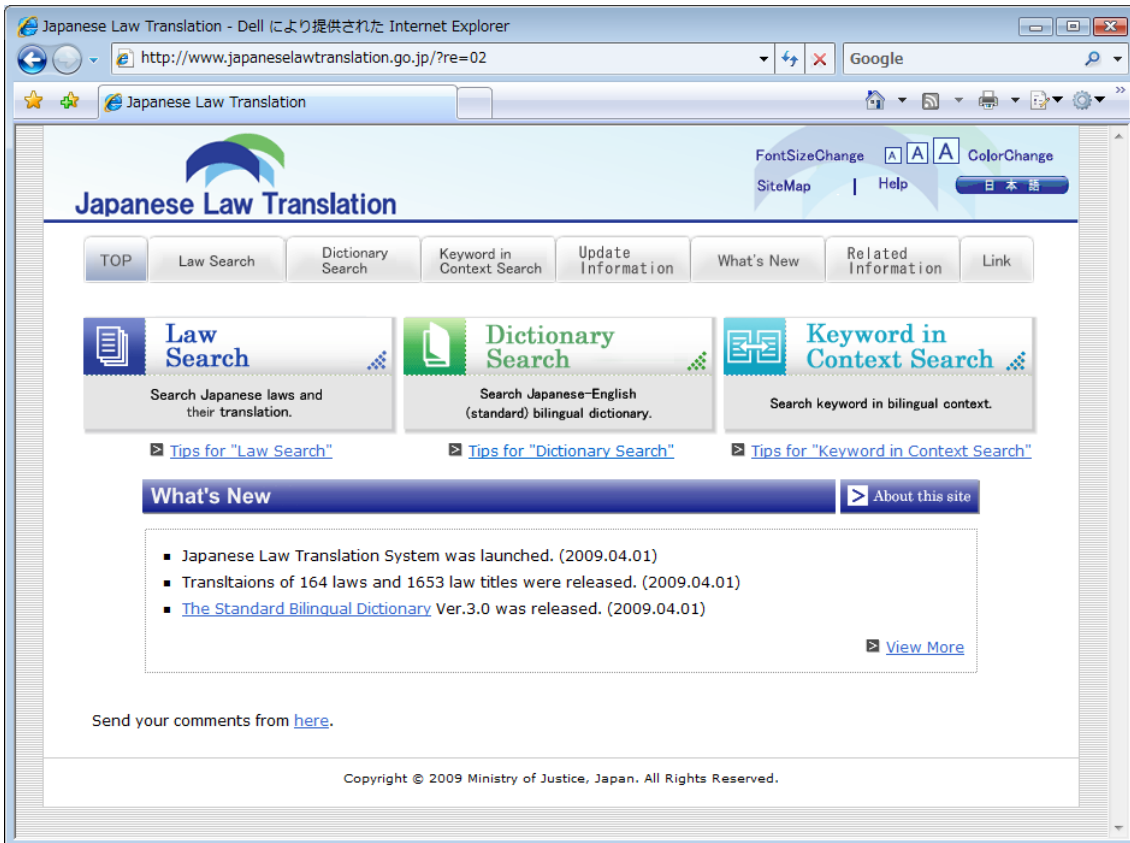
Japanese Law Translation - Dell により提供された Internet Explorer

http://www.japaneselawtranslation.go.jp/?re=02

Google

Japanese Law Translation

Japanese Law Translation

FontSizeChange A A A ColorChange

SiteMap | Help 日本語

TOP | Law Search | Dictionary Search | Keyword in Context Search | Update Information | What's New | Related Information | Link

Law Search

Search Japanese laws and their translation.

Dictionary Search

Search Japanese-English (standard) bilingual dictionary.

Keyword in Context Search

Search keyword in bilingual context.

Tips for "Law Search"

Tips for "Dictionary Search"

Tips for "Keyword in Context Search"

What's New

About this site

- Japanese Law Translation System was launched. (2009.04.01)
- Transltaions of 164 laws and 1653 law titles were released. (2009.04.01)
- The Standard Bilingual Dictionary Ver.3.0 was released. (2009.04.01)

View More

Send your comments from here.

Copyright © 2009 Ministry of Justice, Japan. All Rights Reserved.